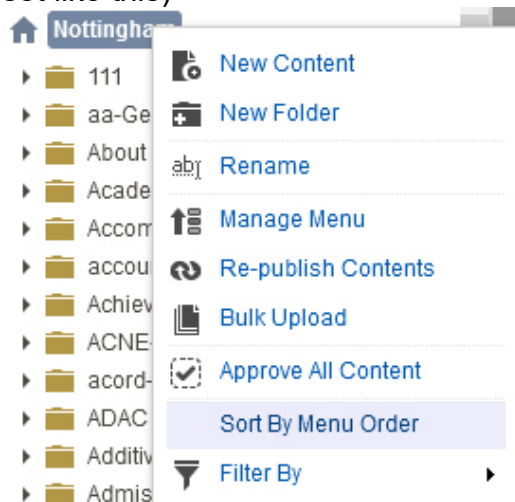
Nottingham

111
aa-Ge
About
Acade
Accom
accou
Achiev
ACNE
acord
ADAC
Additiv
Admis

New Content
New Folder
Rename
Manage Menu
Re-publish Contents
Bulk Upload
Approve All Content
Sort By Menu Order
Filter By